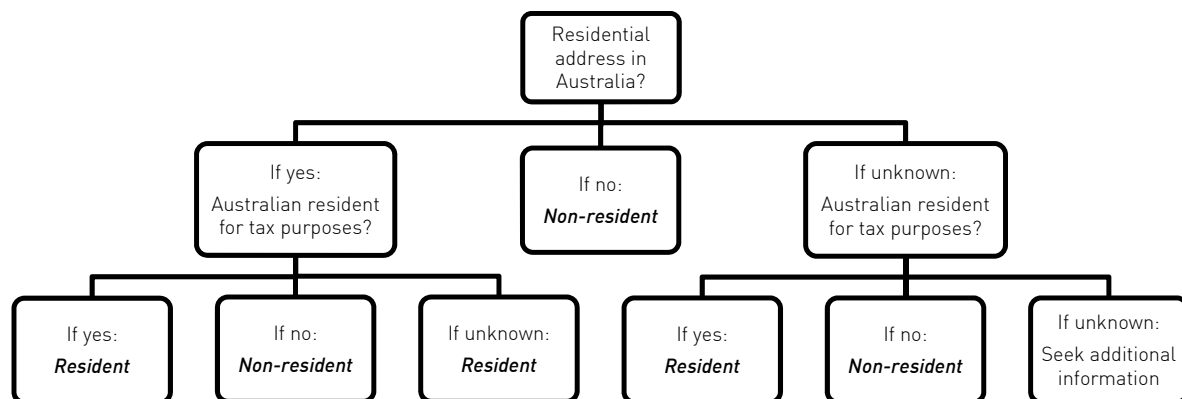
Residential address in Australia?

If yes:
Australian resident for tax purposes?

If no:
*Non-resident*

If unknown:
Australian resident for tax purposes?

If yes:
*Resident*

If no:
*Non-resident*

If unknown:
*Resident*

If yes:
*Resident*

If no:
*Non-resident*

If unknown:
Seek additional information